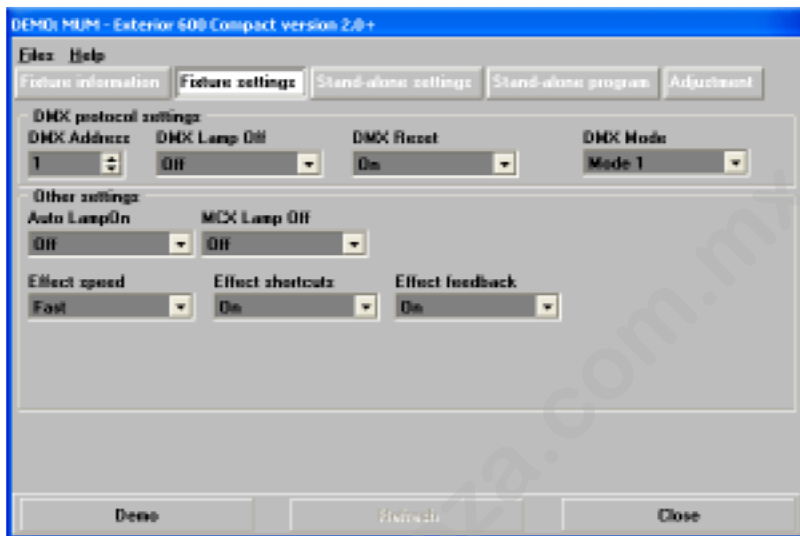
DEMO: MUM - Exterior 600 Compact version 2.0+

Files Help

Fixture information | Fixture settings | Stand-alone settings | Stand-alone program | Adjustment

DMX protocol settings

DMX Address
1

DMX Lamp Off
Off

DMX Reset
On

DMX Mode
Mode 1

Other settings

Auto LampOn
Off

MCX Lamp Off
Off

Effect speed
Fast

Effect shortcuts
On

Effect feedback
On

Demo | Refresh | Close

za.com.mx